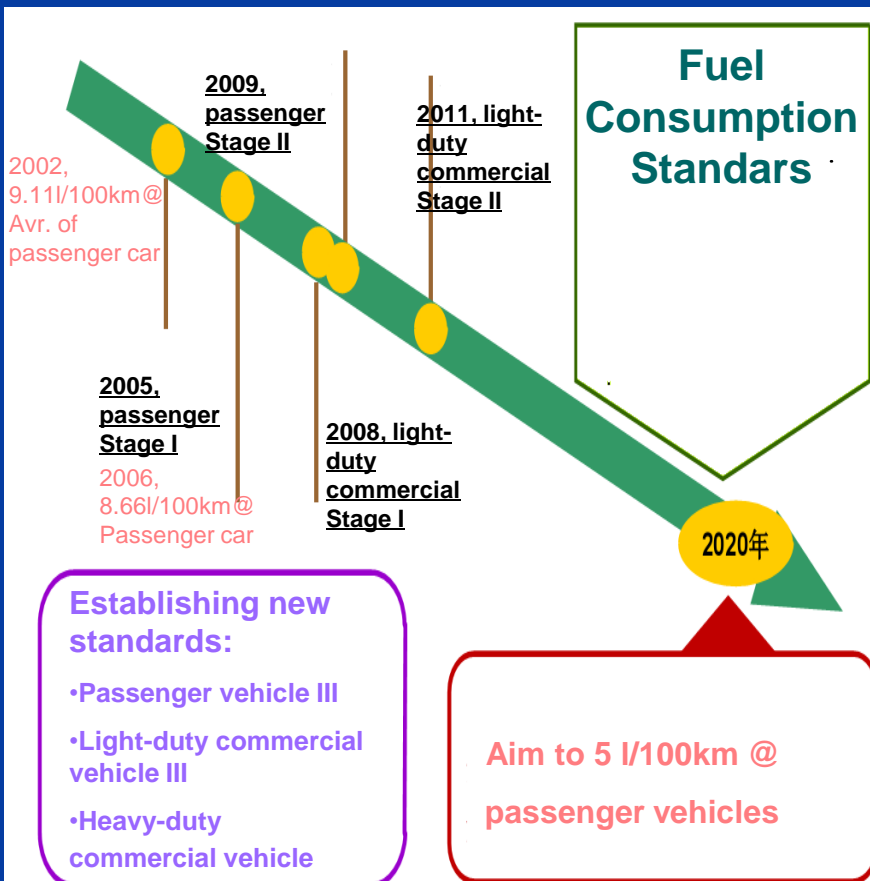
Fuel Consumption Standars

2009, passenger Stage II

2011, light-duty commercial Stage II

2002, 9.11l/100km@ Avr. of passenger car

2005, passenger Stage I

2006, 8.66l/100km@ Passenger car

2008, light-duty commercial Stage I

2020年

Establishing new standards:

•Passenger vehicle III

•Light-duty commercial vehicle III

•Heavy-duty commercial vehicle

Aim to 5 l/100km @ passenger vehicles